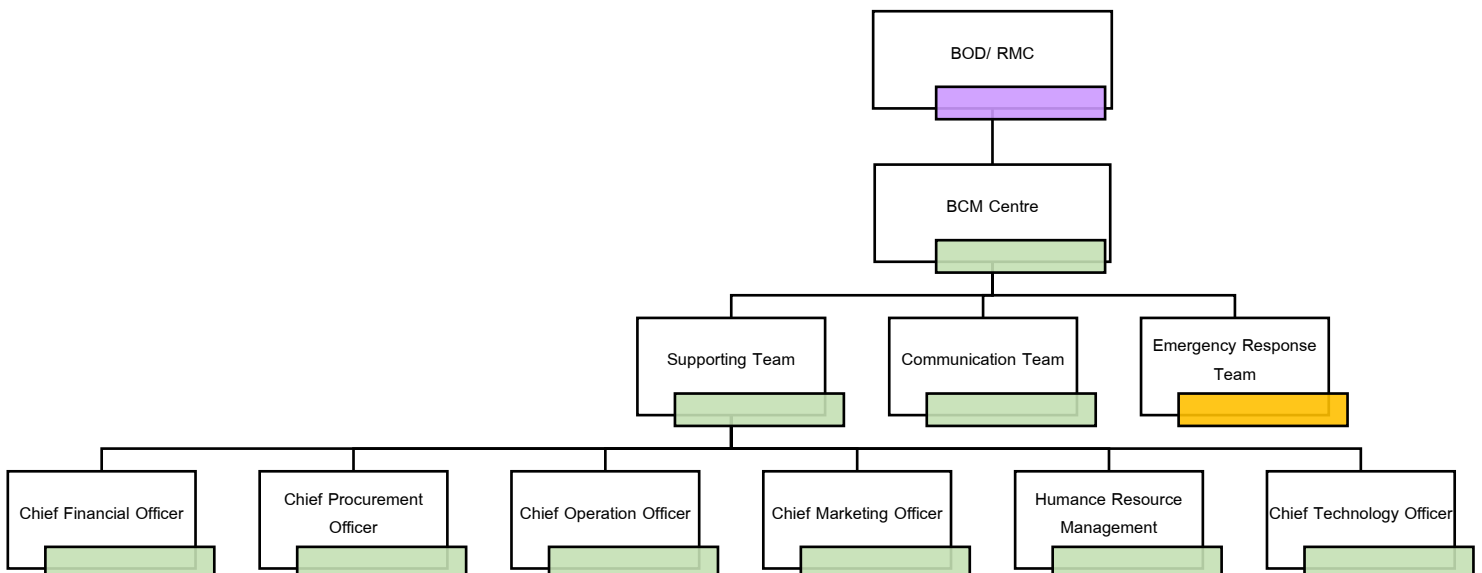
BOD/ RMC

BCM Centre

Supporting Team

Communication Team

Emergency Response Team

Chief Financial Officer

Chief Procurement Officer

Chief Operation Officer

Chief Marketing Officer

Humance Resource Management

Chief Technology Officer